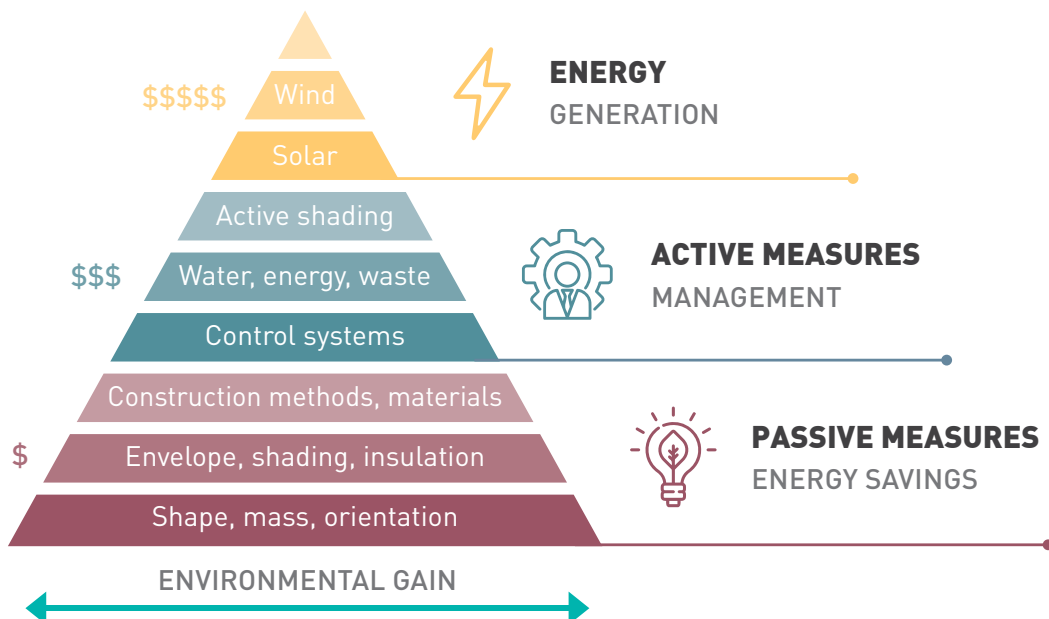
$$$$$

Wind

Solar

ENERGY
GENERATION

Active shading

$$$

Water, energy, waste

Control systems

ACTIVE MEASURES
MANAGEMENT

Construction methods, materials

$

Envelope, shading, insulation

Shape, mass, orientation

PASSIVE MEASURES
ENERGY SAVINGS

ENVIRONMENTAL GAIN